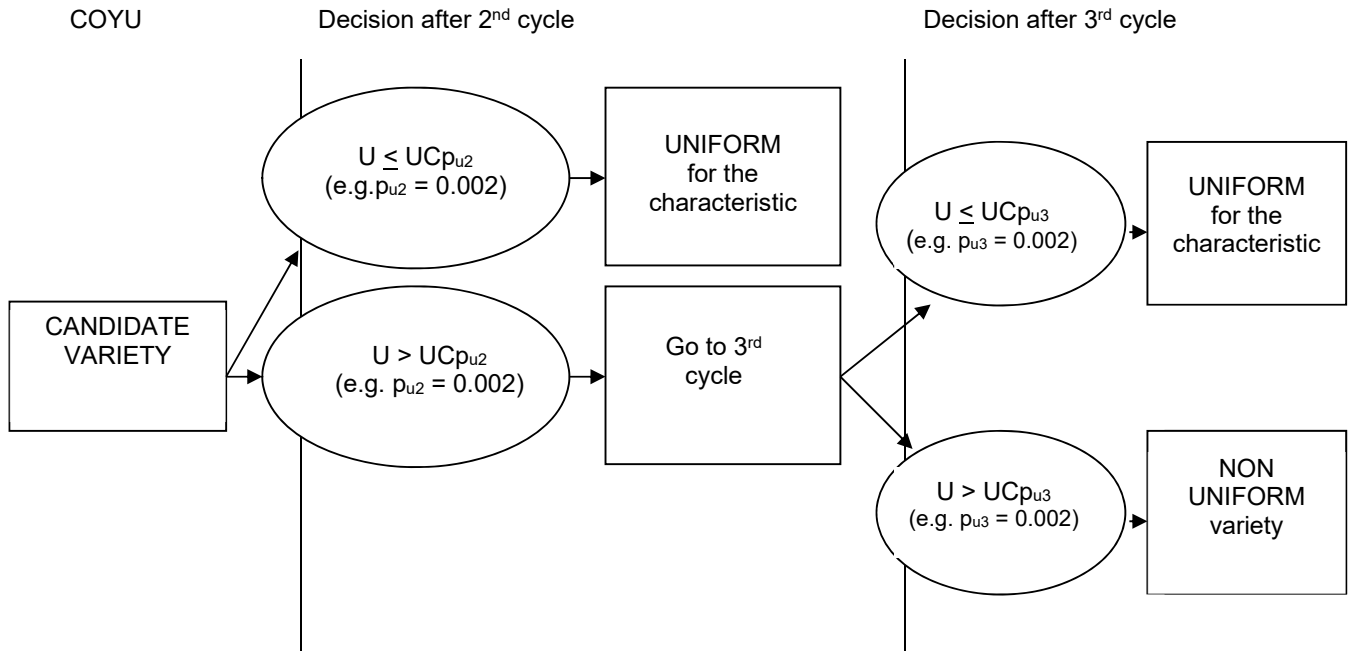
COYU

Decision after 2$^{nd}$ cycle

Decision after 3$^{rd}$ cycle

CANDIDATE VARIETY

$U \leq UCp_{u2}$
(e.g.$p_{u2}$ = 0.002)

UNIFORM for the characteristic

$U > UCp_{u2}$
(e.g. $p_{u2}$ = 0.002)

Go to 3$^{rd}$ cycle

$U \leq UCp_{u3}$
(e.g. $p_{u3}$ = 0.002)

UNIFORM for the characteristic

$U > UCp_{u3}$
(e.g. $p_{u3}$ = 0.002)

NON UNIFORM variety